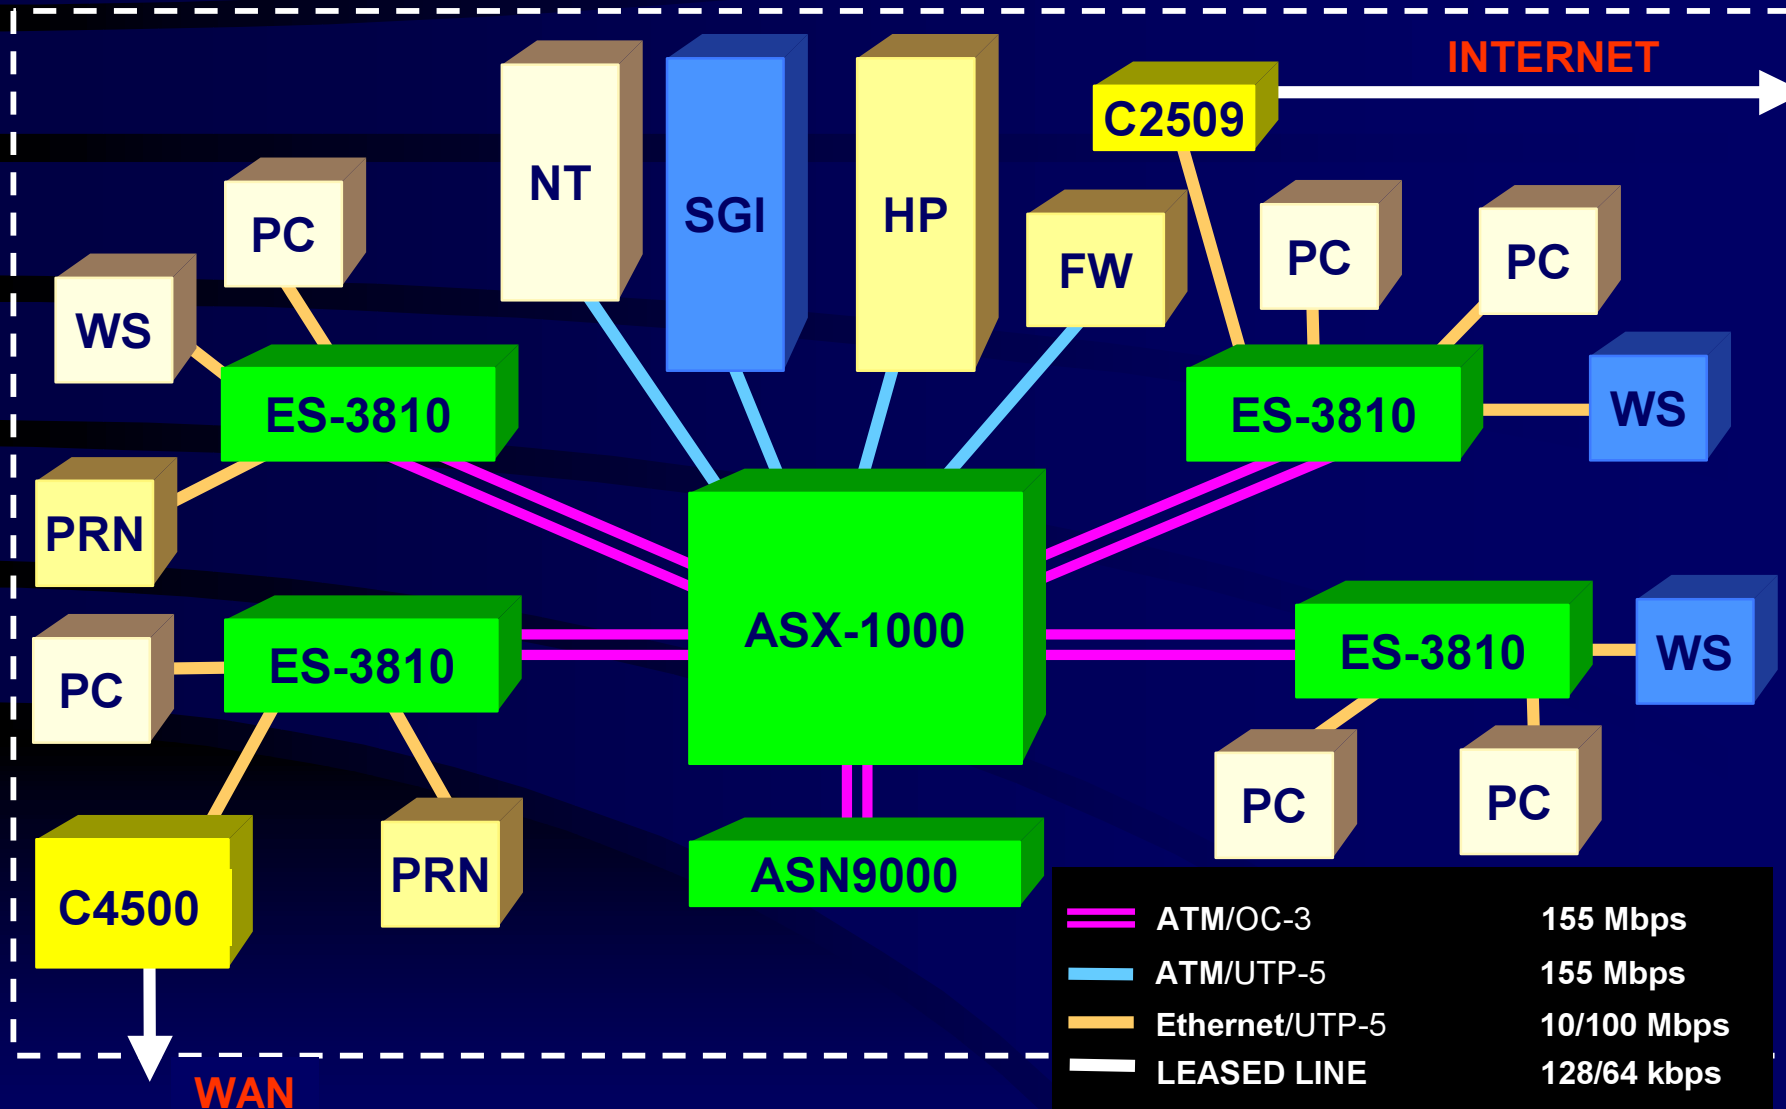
INTERNET

C2509

NT

SGI

HP

FW

PC

PC

PC

WS

ES-3810

ES-3810

WS

PRN

ASX-1000

PC

ES-3810

ES-3810

WS

PC

PC

C4500

PRN

ASN9000

| | | |
|---|---|---|
| | ATM/OC-3 | 155 Mbps |
| | ATM/UTP-5 | 155 Mbps |
| | Ethernet/UTP-5 | 10/100 Mbps |
| | LEASED LINE | 128/64 kbps |

WAN